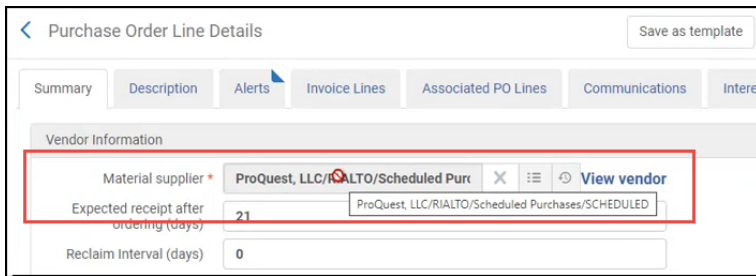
Purchase Order Line Details

Save as template

Summary | Description | Alerts | Invoice Lines | Associated PO Lines | Communications | Intere

Vendor Information

Material supplier * ProQuest, LLC/RIALTO/Scheduled Purc

View vendor

ProQuest, LLC/RIALTO/Scheduled Purchases/SCHEDULED

Expected receipt after ordering (days) 21

Reclaim Interval (days) 0